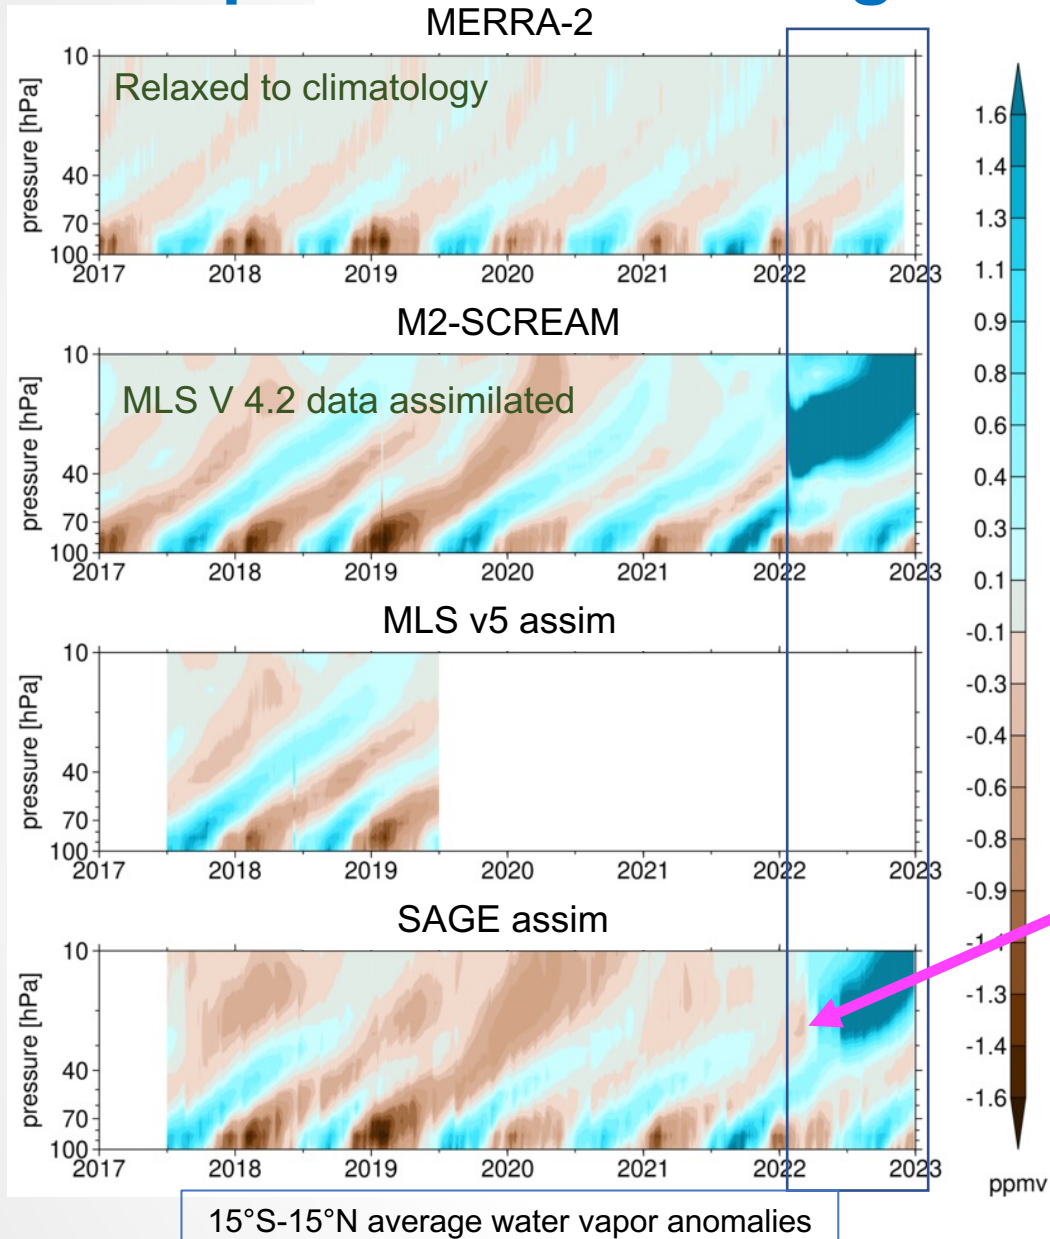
MERRA-2

Relaxed to climatology

pressure [hPa]

10
40
70
100

2017 2018 2019 2020 2021 2022 2023

M2-SCREAM

MLS V 4.2 data assimilated

pressure [hPa]

10
40
70
100

2017 2018 2019 2020 2021 2022 2023

MLS v5 assim

pressure [hPa]

10
40
70
100

2017 2018 2019 2020 2021 2022 2023

SAGE assim

pressure [hPa]

10
40
70
100

2017 2018 2019 2020 2021 2022 2023

1.6
1.4
1.3
1.1
0.9
0.8
0.6
0.4
0.3
0.1
-0.1
-0.3
-0.4
-0.6
-0.8
-0.9
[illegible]
-1.3
-1.4
-1.6

ppmv

15°S-15°N average water vapor anomalies